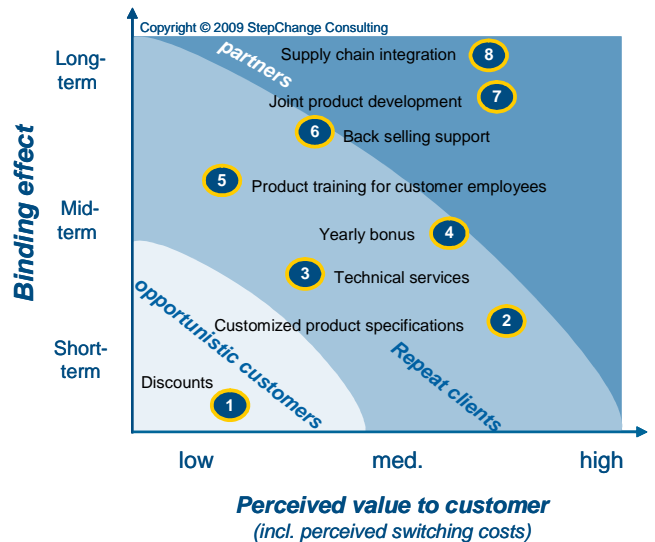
Copyright © 2009 StepChange Consulting

Binding effect

Long-term

Mid-term

Short-term

partners

Supply chain integration 8

Joint product development 7

6 Back selling support

5 Product training for customer employees

Yearly bonus 4

3 Technical services

Customized product specifications 2

opportunistic customers

Repeat clients

Discounts

1

low

med.

high

Perceived value to customer
(incl. perceived switching costs)